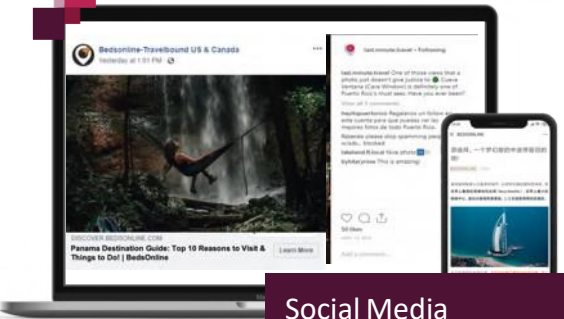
Bedsonline-Travelbound US & Canada
Yesterday at 1:01 PM ·

DISCOVER.BEDSONLINE.COM
Panama Destination Guide: Top 10 Reasons to Visit & Things to Do! | BedsOnline
Learn More

last.minute.travel • Following

last.minute.travel One of those cases that a photo just doesn't give justice to Cueva Ventana (Cave Window) is definitely one of Puerto Rico's must sees. Have you ever been?

View all 9 comments

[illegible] Regalence un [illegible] sta cuenta para que puedas ver las mejores fotos de todo Puerto Rico

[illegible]

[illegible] This is amazing!

50 likes

Add a comment...

BEDSONLINE

Social Media